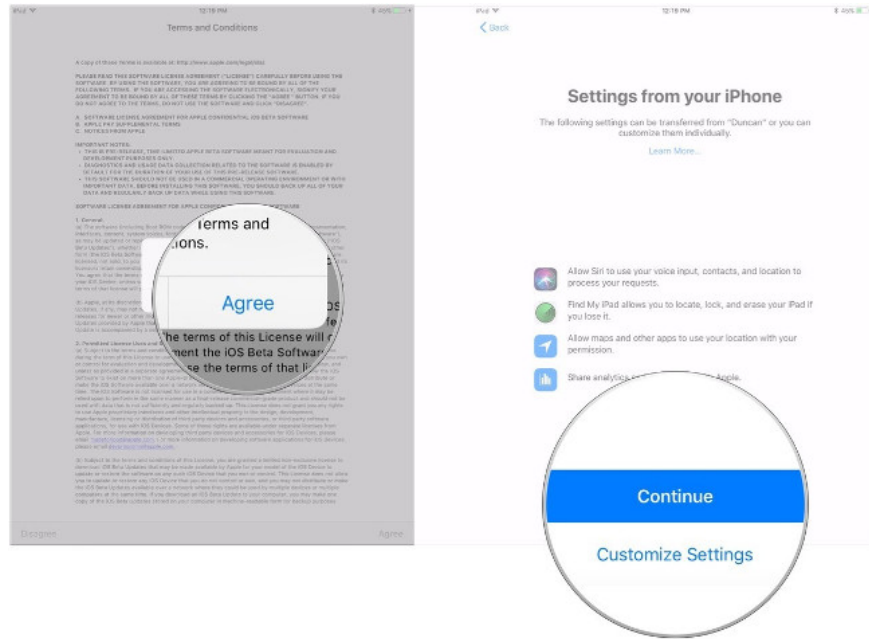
iPad 12:18 PM

Terms and Conditions

A copy of these terms is available at: http://www.apple.com/legal/sla

Terms and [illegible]ions.

Agree

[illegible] the terms of this License will c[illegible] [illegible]ment the iOS Beta Softwar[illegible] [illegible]se the terms of that li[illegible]

Disagree

Agree

iPad 12:18 PM

< Back

Settings from your iPhone

The following settings can be transferred from "Duncan" or you can customize them individually.

Learn More...

Allow Siri to use your voice input, contacts, and location to process your requests.

Find My iPad allows you to locate, lock, and erase your iPad if you lose it.

Allow maps and other apps to use your location with your permission.

Share analytics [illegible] Apple.

Continue

Customize Settings